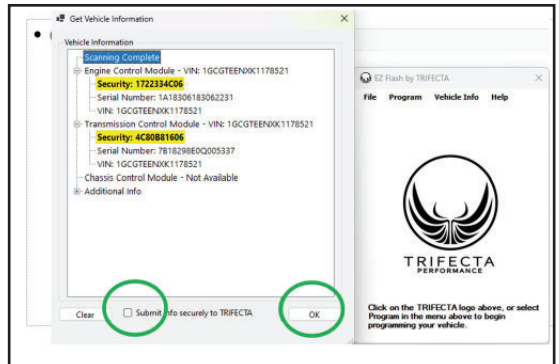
Get Vehicle Information

Vehicle Information

Scanning Complete
Engine Control Module - VIN: 1GCGTEENXK1178521
Security: 1722334C06
Serial Number: 1A18306183062231
VIN: 1GCGTEENXK1178521
Transmission Control Module - VIN: 1GCGTEENXK1178521
Security: 4C80B81606
Serial Number: 7818298E0Q005337
VIN: 1GCGTEENXK1178521
Chassis Control Module - Not Available
Additional Info

Clear

Submit info securely to TRIFECTA

OK

EZ Flash by TRIFECTA

File Program Vehicle Info Help

TRIFECTA
PERFORMANCE

Click on the TRIFECTA logo above, or select Program in the menu above to begin programming your vehicle.